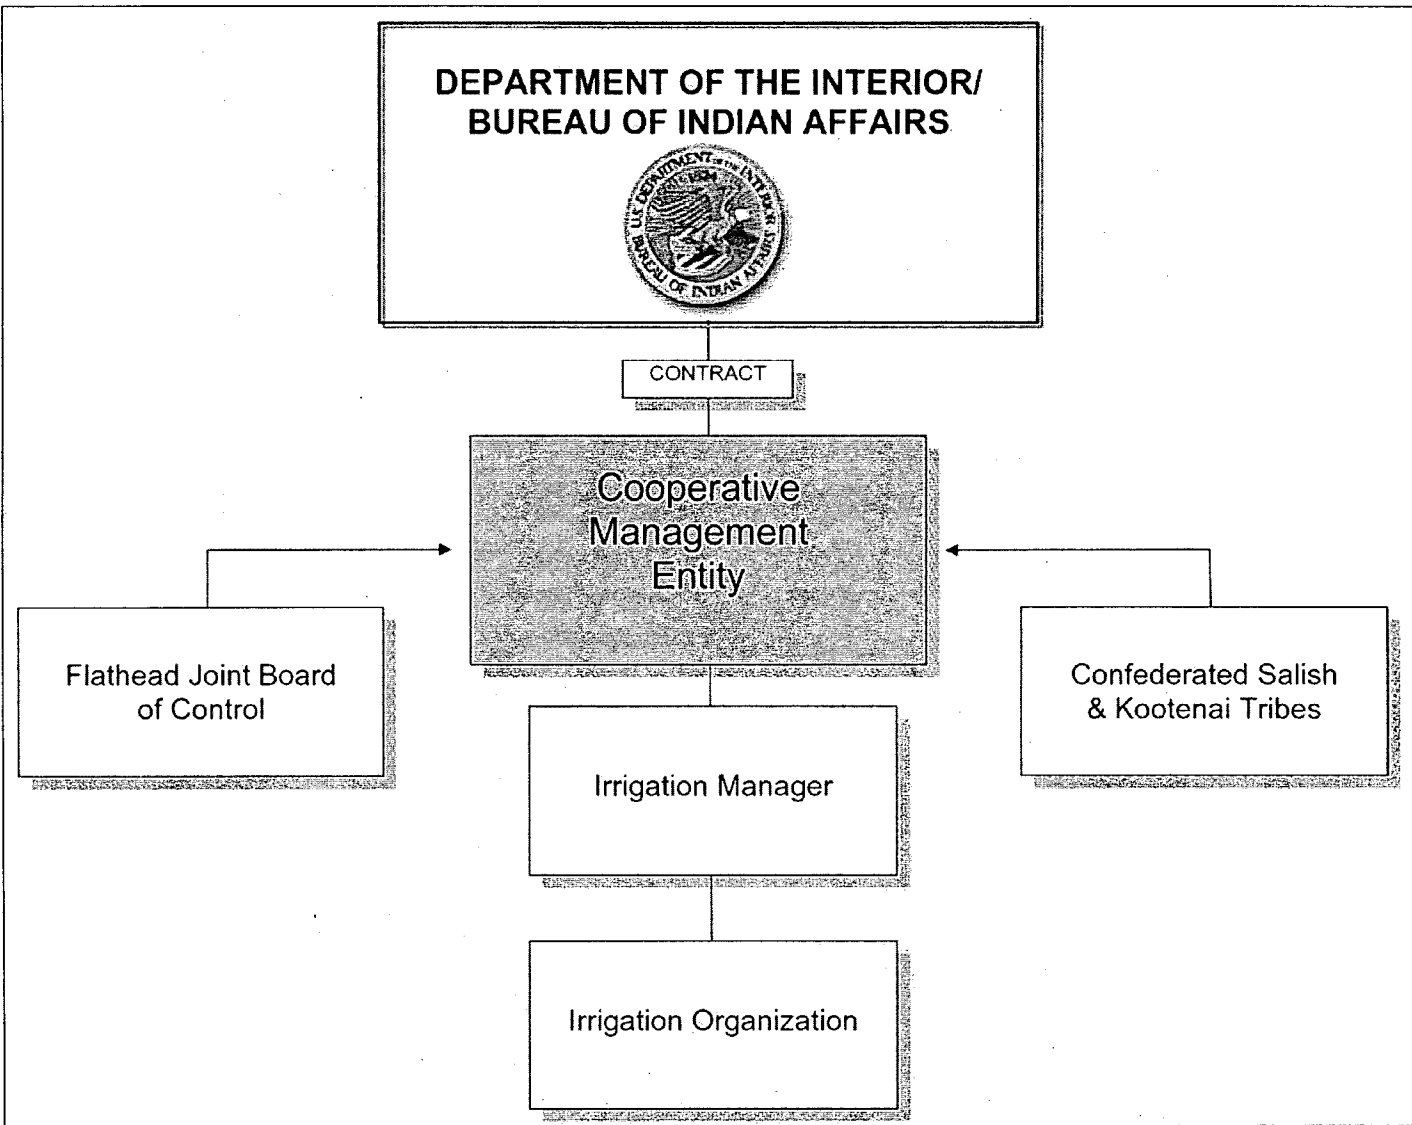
DEPARTMENT OF THE INTERIOR/ BUREAU OF INDIAN AFFAIRS

U.S. DEPARTMENT OF THE INTERIOR BUREAU OF INDIAN AFFAIRS

CONTRACT

Cooperative Management Entity

Flathead Joint Board of Control

Confederated Salish & Kootenai Tribes

Irrigation Manager

Irrigation Organization